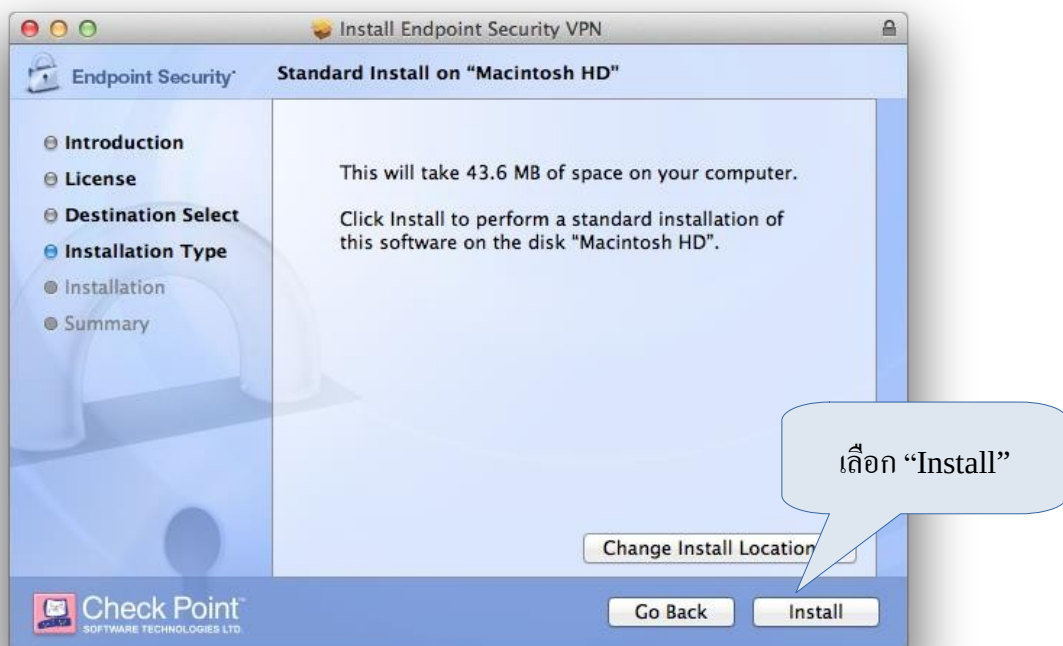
Install Endpoint Security VPN

Endpoint Security

Standard Install on "Macintosh HD"

Introduction
License
Destination Select
Installation Type
Installation
Summary

This will take 43.6 MB of space on your computer.

Click Install to perform a standard installation of this software on the disk "Macintosh HD".

เลือก "Install"

Change Install Locatio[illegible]

Check Point
SOFTWARE TECHNOLOGIES LTD.

Go Back

Install